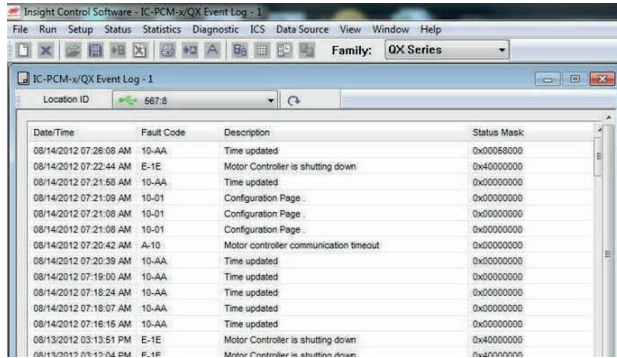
Insight Control Software - IC-PCM-x/QX Event Log - 1

File Run Setup Status Statistics Diagnostic ICS Data Source View Window Help

Family: QX Series

IC-PCM-x/QX Event Log - 1

Location ID 567:8

| Date/Time | Fault Code | Description | Status Mask |
|---|---|---|---|
| 08/14/2012 07:26:08 AM | 10-AA | Time updated | 0x00068000 |
| 08/14/2012 07:22:44 AM | E-1E | Motor Controller is shutting down | 0x40000000 |
| 08/14/2012 07:21:58 AM | 10-AA | Time updated | 0x00000000 |
| 08/14/2012 07:21:09 AM | 10-01 | Configuration Page . | 0x00000000 |
| 08/14/2012 07:21:08 AM | 10-01 | Configuration Page . | 0x00000000 |
| 08/14/2012 07:21:08 AM | 10-01 | Configuration Page . | 0x00000000 |
| 08/14/2012 07:20:42 AM | A-10 | Motor controller communication timeout | 0x00000000 |
| 08/14/2012 07:20:39 AM | 10-AA | Time updated | 0x00000000 |
| 08/14/2012 07:19:00 AM | 10-AA | Time updated | 0x00000000 |
| 08/14/2012 07:18:24 AM | 10-AA | Time updated | 0x00000000 |
| 08/14/2012 07:18:07 AM | 10-AA | Time updated | 0x00000000 |
| 08/14/2012 07:16:15 AM | 10-AA | Time updated | 0x00000000 |
| 08/13/2012 03:13:51 PM | E-1E | Motor Controller is shutting down | 0x40000000 |
| 08/13/2012 03:12:04 PM | E-1E | Motor Controller is shutting down | 0x40000000 |